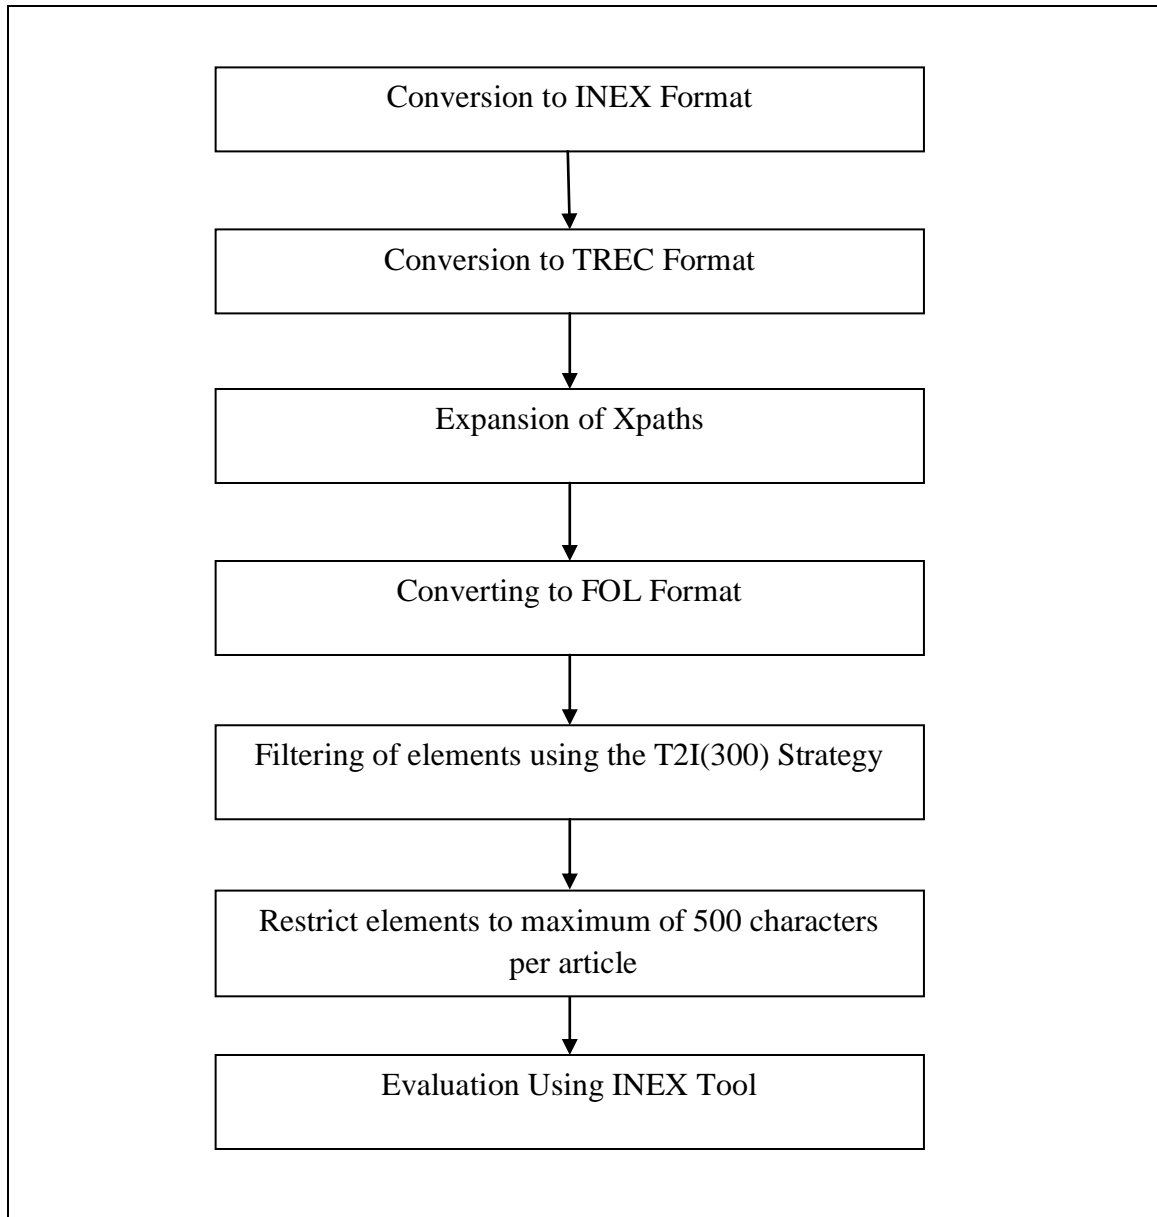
Conversion to INEX Format

Conversion to TREC Format

Expansion of Xpaths

Converting to FOL Format

Filtering of elements using the T2I(300) Strategy

Restrict elements to maximum of 500 characters per article

Evaluation Using INEX Tool